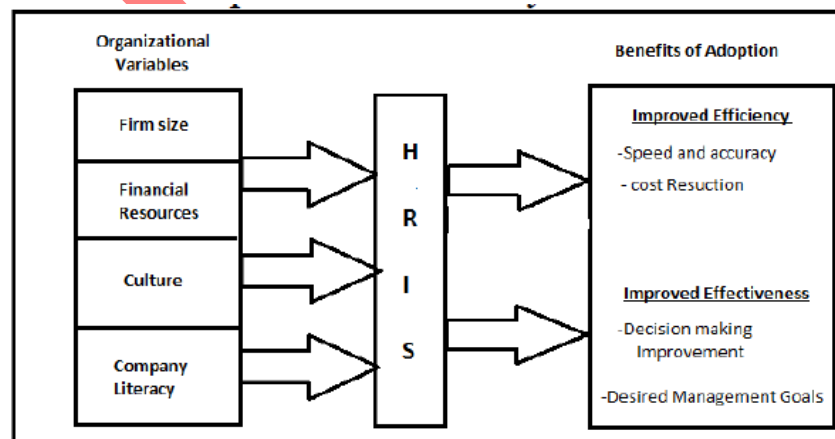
Organizational Variables

Firm size

Financial Resources

Culture

Company Literacy

H
R
I
S

Benefits of Adoption

Improved Efficiency

-Speed and accuracy

- cost Resuction

Improved Effectiveness

-Decision making Improvement

-Desired Management Goals